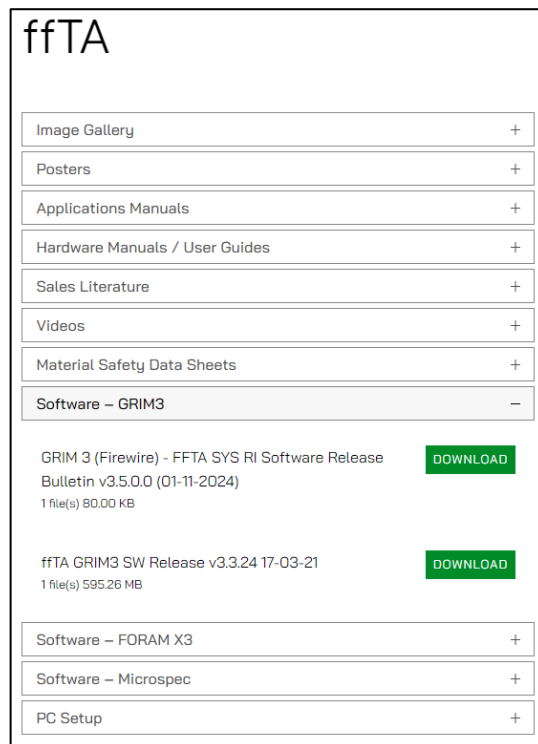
ffTA

Image Gallery +

Posters +

Applications Manuals +

Hardware Manuals / User Guides +

Sales Literature +

Videos +

Material Safety Data Sheets +

Software – GRIM3 –

GRIM 3 (Firewire) - FFTA SYS RI Software Release Bulletin v3.5.0.0 (01-11-2024)
1 file(s) 80.00 KB

DOWNLOAD

ffTA GRIM3 SW Release v3.3.24 17-03-21
1 file(s) 595.26 MB

DOWNLOAD

Software – FORAM X3 +

Software – Microspec +

PC Setup +